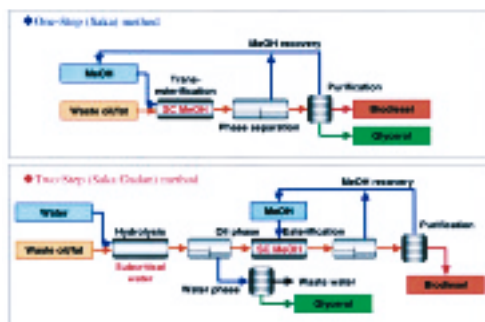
◆ One-Step (Saka) method

MeOH recovery

MeOH

Trans-esterification

Purification

Waste oil/fat

SC MeOH

Biodiesel

Phase separation

Glycerol

◆ Two-Step (Saka-Dadan) method

MeOH recovery

Water

MeOH

Purification

Hydrolysis

Oil phase

Esterification

Waste oil/fat

SC MeOH

Subcritical water

Waste water

Biodiesel

Water phase

Glycerol